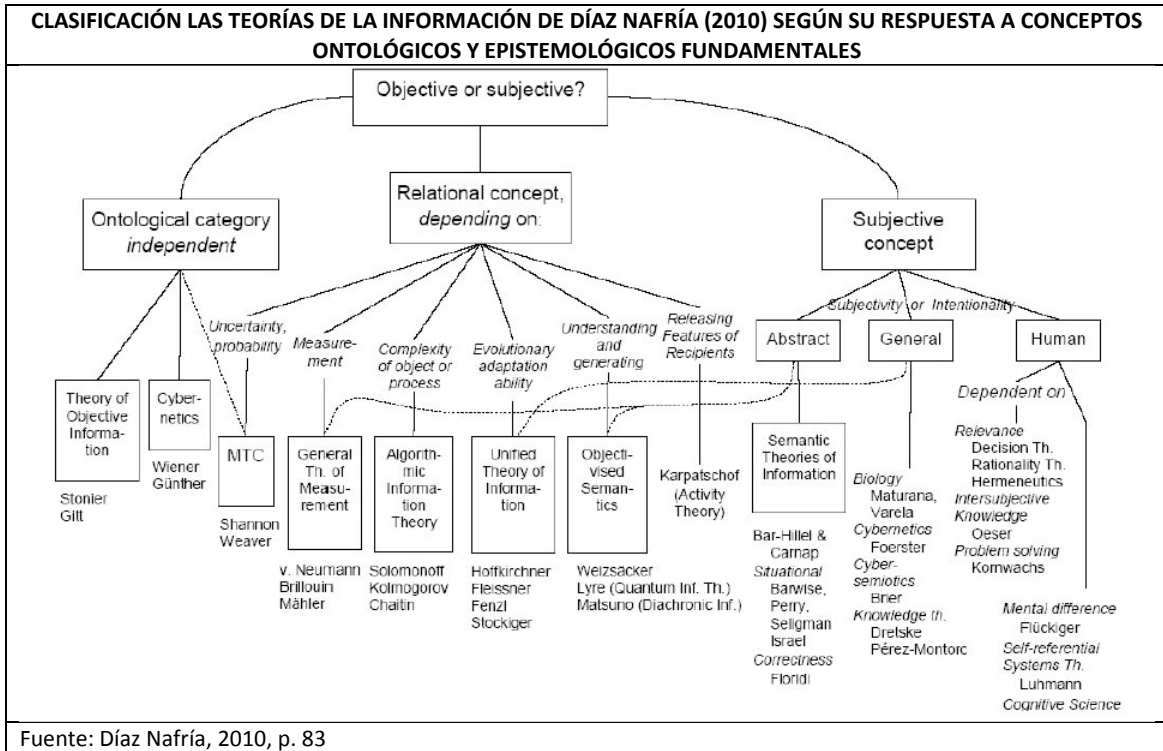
CLASIFICACIÓN LAS TEORÍAS DE LA INFORMACIÓN DE DÍAZ NAFRÍA (2010) SEGÚN SU RESPUESTA A CONCEPTOS ONTOLÓGICOS Y EPISTEMOLÓGICOS FUNDAMENTALES

Objective or subjective?

Ontological category *independent*

Relational concept, *depending on*:

Subjective concept

*Uncertainty, probability*

*Measurement*

*Complexity of object or process*

*Evolutionary adaptation ability*

*Understanding and generating*

*Releasing Features of Recipients*

*Subjectivity or Intentionality*

Abstract

General

Human

Theory of Objective Information

Stonier
Gitt

Cybernetics

Wiener
Günther

MTC

Shannon
Weaver

General Th. of Measurement

v. Neumann
Brillouin
Mähler

Algorithmic Information Theory

Solomonoff
Kolmogorov
Chaitin

Unified Theory of Information

Hofkirchner
Fleissner
Fenzl
Stockiger

Objectivised Semantics

Weizsacker
Lyre (Quantum Inf. Th.)
Matsuno (Diachronic Inf.)

Karpatschof (Activity Theory)

Semantic Theories of Information

Bar-Hillel & Carnap
*Situational*
Barwise, Perry, Seligman
Israel
*Correctness*
Floridi

*Biology*
Maturana, Varela
*Cybernetics*
Foerster
*Cybersemiotics*
Brier
*Knowledge th.*
Dretske
Pérez-Montoro

*Dependent on*

*Relevance*
Decision Th.
Rationality Th.
Hermeneutics
*Intersubjective Knowledge*
Oeser
*Problem solving*
Kornwachs

*Mental difference*
Flückiger
*Self-referential Systems Th.*
Luhmann
*Cognitive Science*

Fuente: Díaz Nafría, 2010, p. 83